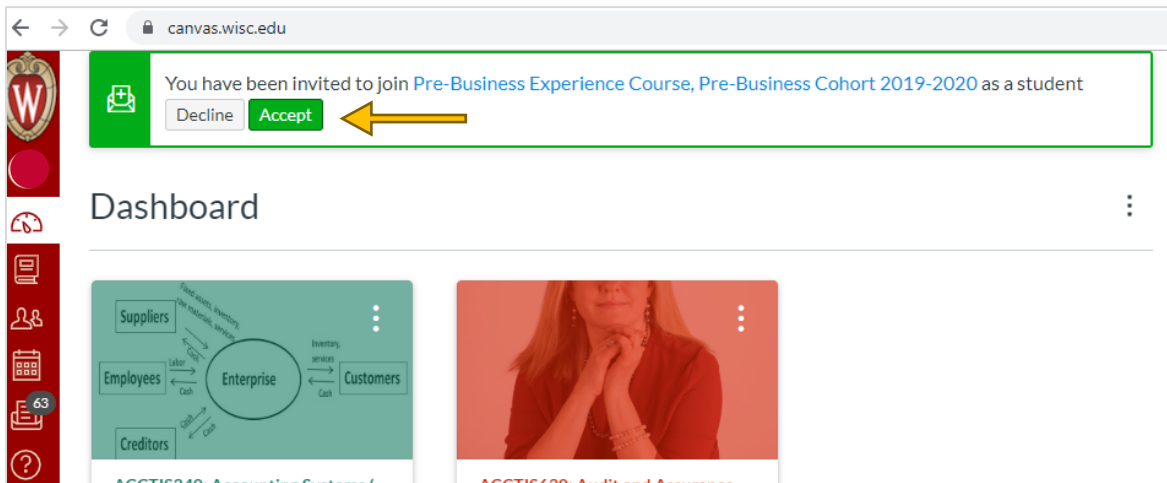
canvas.wisc.edu

You have been invited to join Pre-Business Experience Course, Pre-Business Cohort 2019-2020 as a student

Decline Accept

Dashboard

Suppliers
Fixed assets, inventory, raw materials, services
Cash
Employees
Labor
Cash
Enterprise
Inventory, services
Customers
Cash
Creditors
Cash
Cash

63

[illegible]
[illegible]